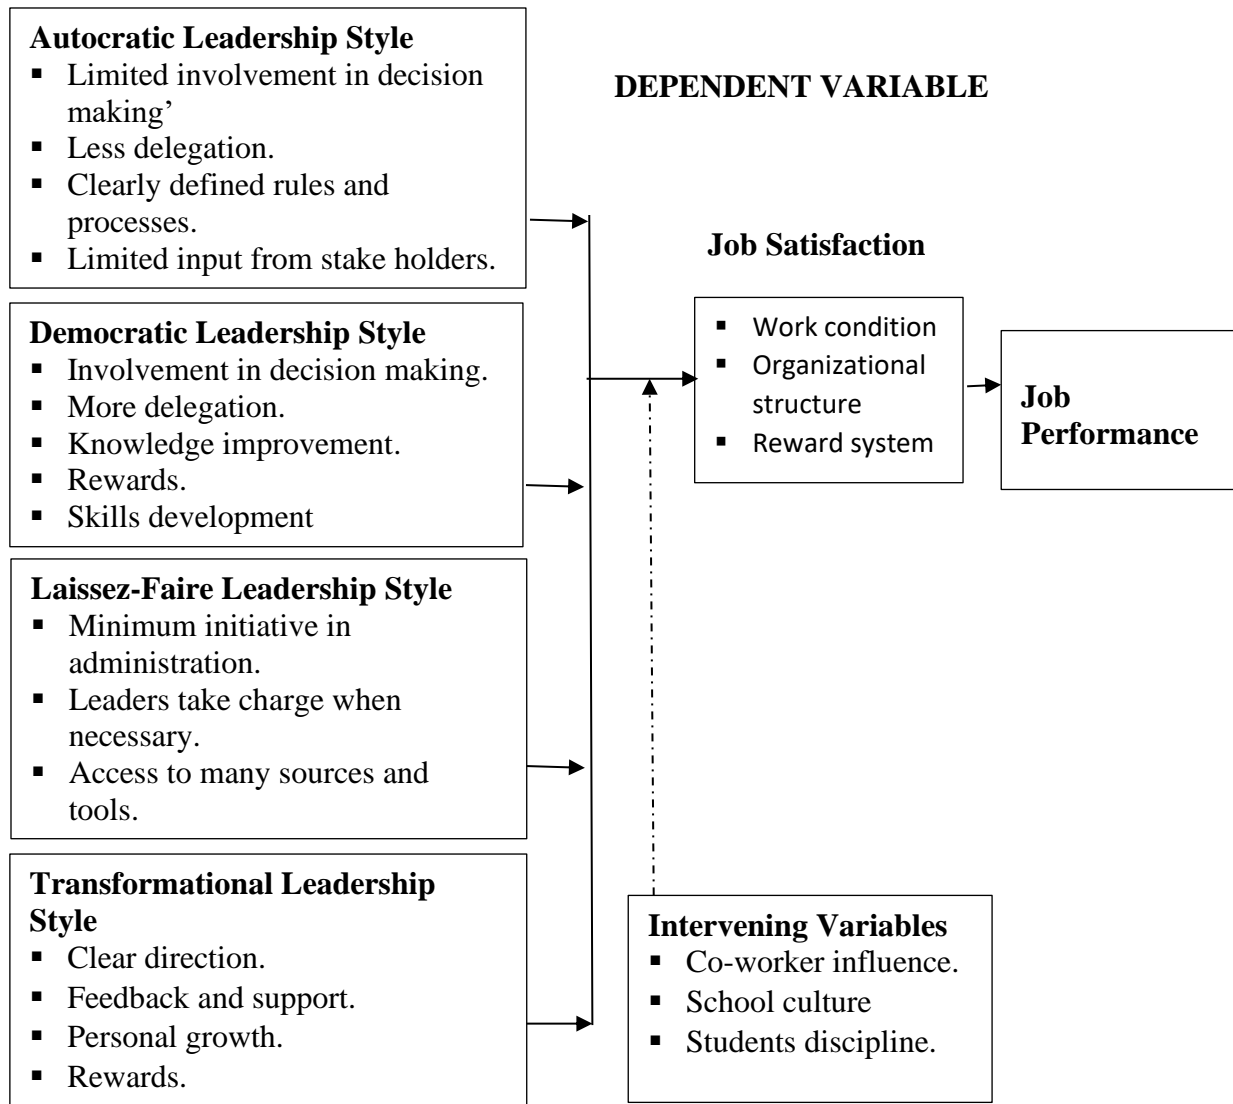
**Autocratic Leadership Style**
- Limited involvement in decision making'
- Less delegation.
- Clearly defined rules and processes.
- Limited input from stake holders.

**Democratic Leadership Style**
- Involvement in decision making.
- More delegation.
- Knowledge improvement.
- Rewards.
- Skills development

**Laissez-Faire Leadership Style**
- Minimum initiative in administration.
- Leaders take charge when necessary.
- Access to many sources and tools.

**Transformational Leadership Style**
- Clear direction.
- Feedback and support.
- Personal growth.
- Rewards.

**DEPENDENT VARIABLE**

**Job Satisfaction**
- Work condition
- Organizational structure
- Reward system

**Job Performance**

**Intervening Variables**
- Co-worker influence.
- School culture
- Students discipline.